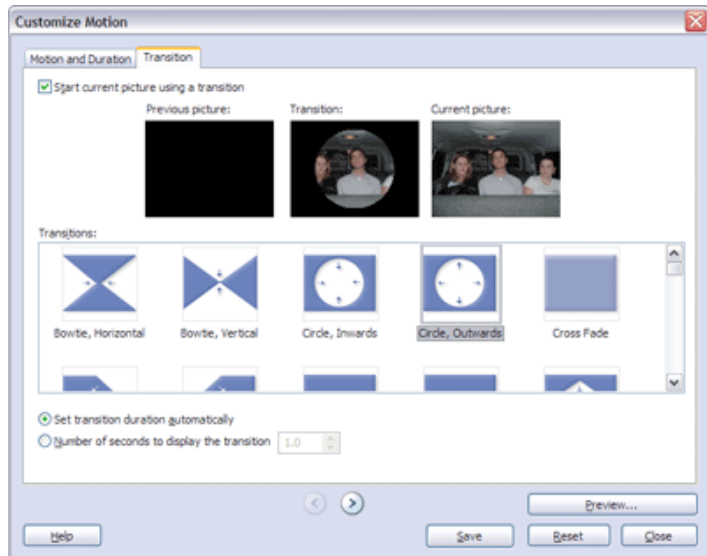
Customize Motion

Motion and Duration
Transition

Start current picture using a transition

Previous picture:
Transition:
Current picture:

Transitions:

Bowtie, Horizontal
Bowtie, Vertical
Circle, Inwards
Circle, Outwards
Cross Fade

Set transition duration automatically
Number of seconds to display the transition 1.0

Preview...

Help
Save
Reset
Close